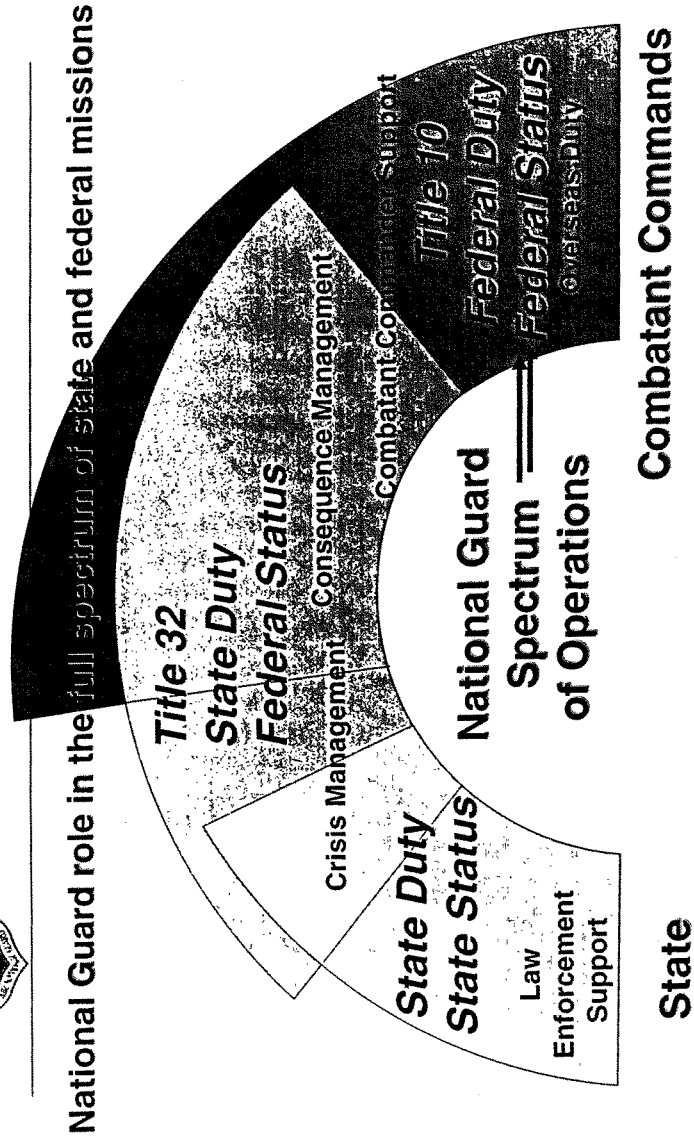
National Guard role in the full spectrum of state and federal missions

State Duty
State Status

Law Enforcement Support

Crisis Management

Title 32
State Duty
Federal Status

Consequence Management

Combatant Commander Support

Title 10
Federal Duty
Federal Status

Overseas Duty

National Guard Spectrum of Operations

State

Combatant Commands